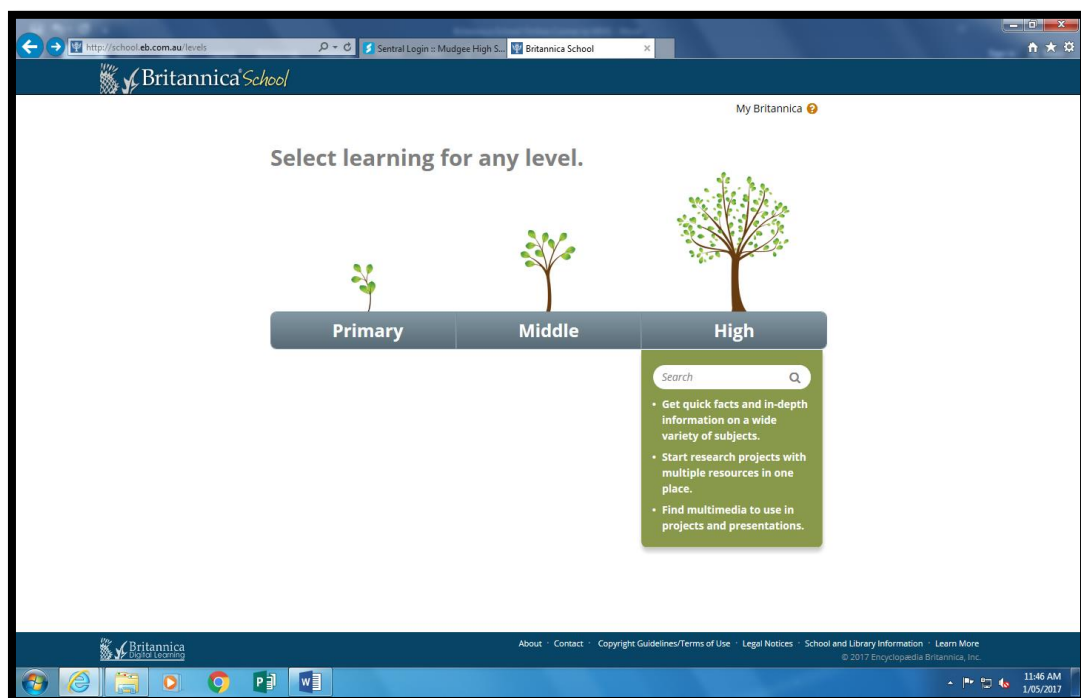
http://school.eb.com.au/levels

Sentral Login :: Mudgee High S...

Britannica School

Britannica School

My Britannica

Select learning for any level.

Primary

Middle

High

Search

• Get quick facts and in-depth information on a wide variety of subjects.

• Start research projects with multiple resources in one place.

• Find multimedia to use in projects and presentations.

Britannica Digital Learning

About · Contact · Copyright Guidelines/Terms of Use · Legal Notices · School and Library Information · Learn More

© 2017 Encyclopædia Britannica, Inc.

11:46 AM
1/05/2017